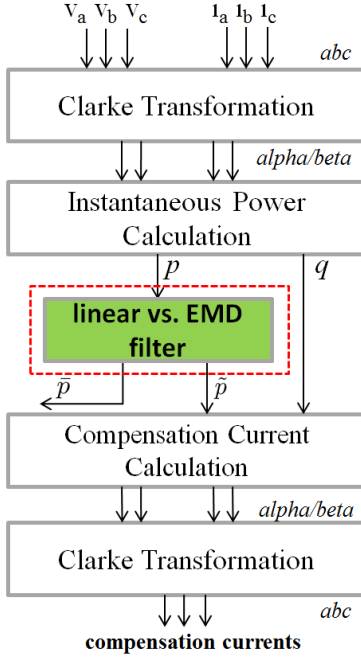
$V_a$ $V_b$ $V_c$ $i_a$ $i_b$ $i_c$

abc

Clarke Transformation

alpha/beta

Instantaneous Power Calculation

$p$

$q$

linear vs. EMD filter

$\bar{p}$

$\tilde{p}$

Compensation Current Calculation

alpha/beta

Clarke Transformation

abc

compensation currents